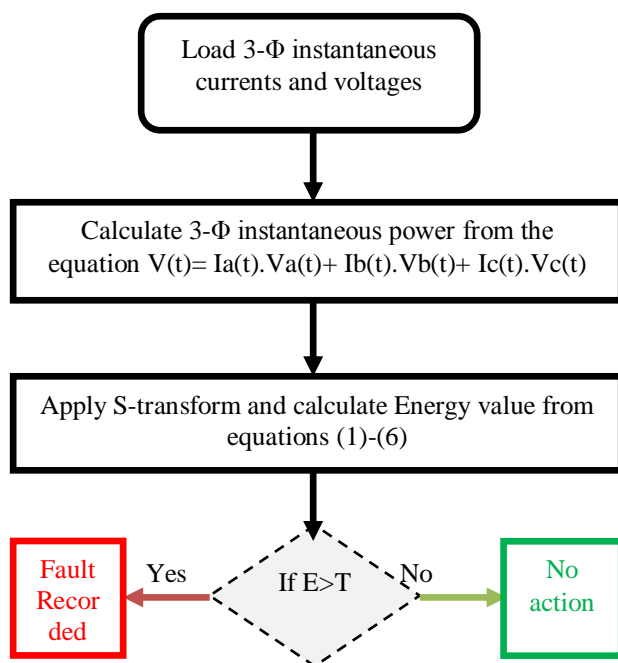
Load 3-Φ instantaneous currents and voltages

Calculate 3-Φ instantaneous power from the equation V(t)= Ia(t).Va(t)+ Ib(t).Vb(t)+ Ic(t).Vc(t)

Apply S-transform and calculate Energy value from equations (1)-(6)

If E>T

Yes

Fault Recorded

No

No action